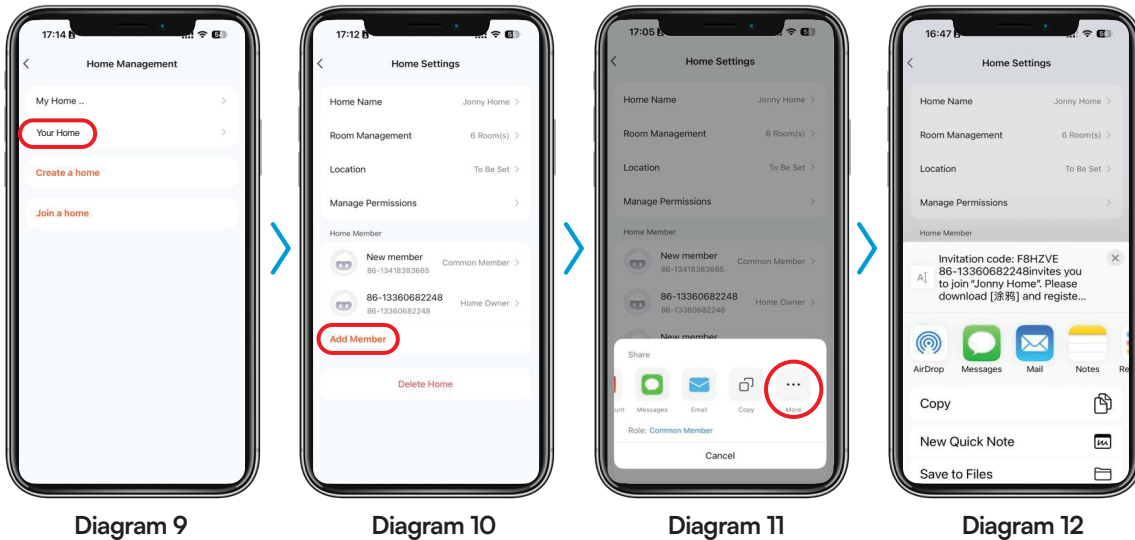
17:14

Home Management

My Home ..

Your Home

Create a home

Join a home

Diagram 9

17:12

Home Settings

Home Name Jonny Home

Room Management 6 Room(s)

Location To Be Set

Manage Permissions

Home Member

New member 86-13418383665 Common Member

86-13360682248 86-13360682248 Home Owner

Add Member

Delete Home

Diagram 10

17:05

Home Settings

Home Name Jonny Home

Room Management 6 Room(s)

Location To Be Set

Manage Permissions

Home Member

New member 86-13418383665 Common Member

86-13360682248 86-13360682248 Home Owner

New member

Share

unt Messages Email Copy More

Role: Common Member

Cancel

Diagram 11

16:47

Home Settings

Home Name Jonny Home

Room Management 6 Room(s)

Location To Be Set

Manage Permissions

Home Member

Invitation code: F8HZVE 86-13360682248invites you to join "Jonny Home". Please download [涂鸦] and registe...

AirDrop Messages Mail Notes Re

Copy

New Quick Note

Save to Files

Diagram 12